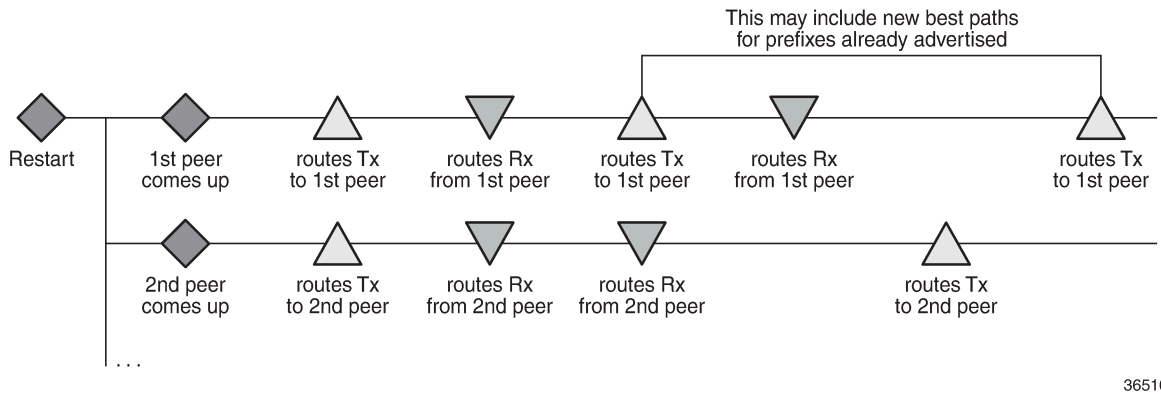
This may include new best paths for prefixes already advertised

Restart

1st peer comes up

routes Tx to 1st peer

routes Rx from 1st peer

routes Tx to 1st peer

routes Rx from 1st peer

routes Tx to 1st peer

2nd peer comes up

routes Tx to 2nd peer

routes Rx from 2nd peer

routes Rx from 2nd peer

routes Tx to 2nd peer

. . .

3651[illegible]